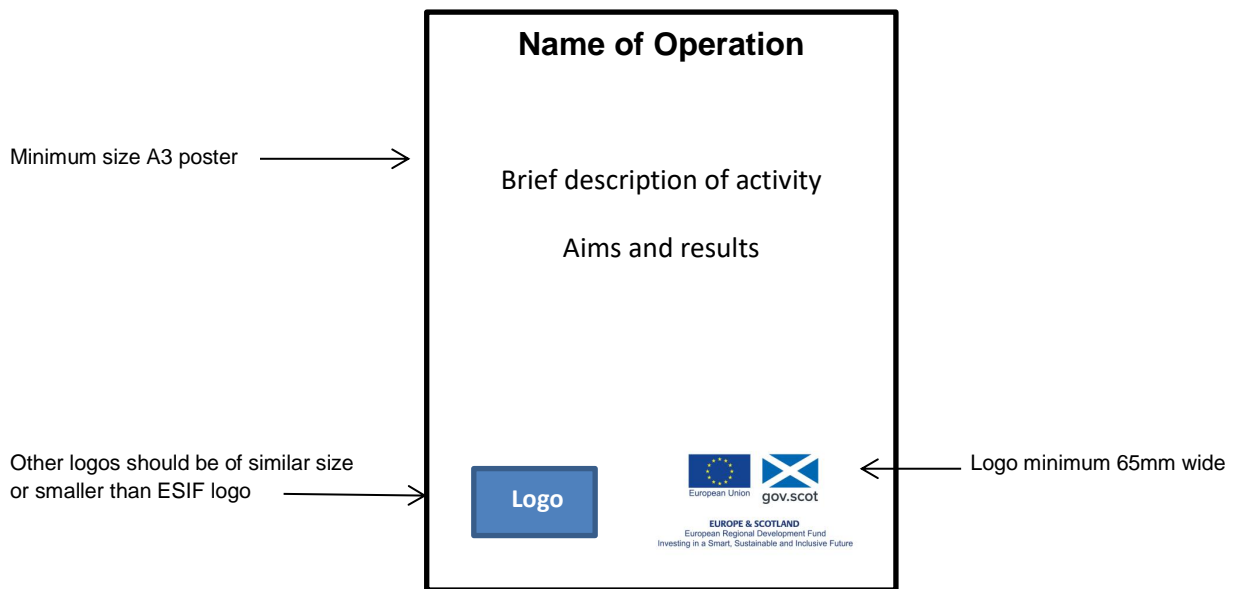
Name of Operation

Minimum size A3 poster

Brief description of activity

Aims and results

Other logos should be of similar size or smaller than ESIF logo

Logo

European Union gov.scot

EUROPE & SCOTLAND
European Regional Development Fund
Investing in a Smart, Sustainable and Inclusive Future

Logo minimum 65mm wide